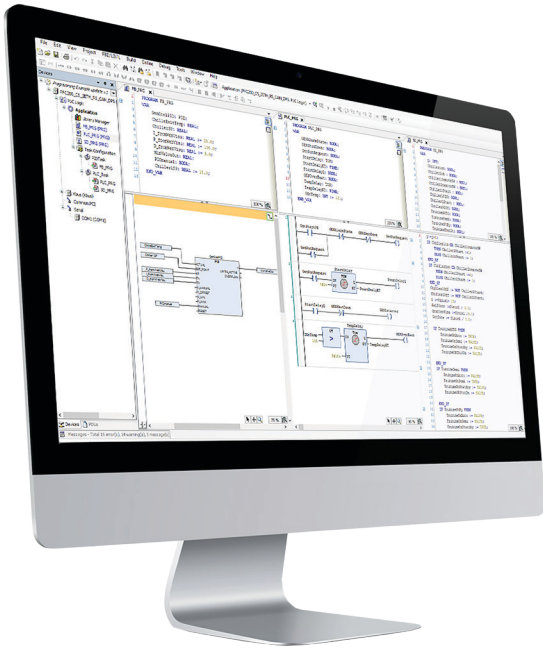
File Edit View Project FBD/LD/IL Build Online Debug Tools Window Help

Devices

PROGRAM FB_TKS
VAR

PROGRAM PLC_PRG
VAR

END_VAR

END_VAR

Devices

Messages - Total 0 error(s), 0 warning(s), 0 message(s)